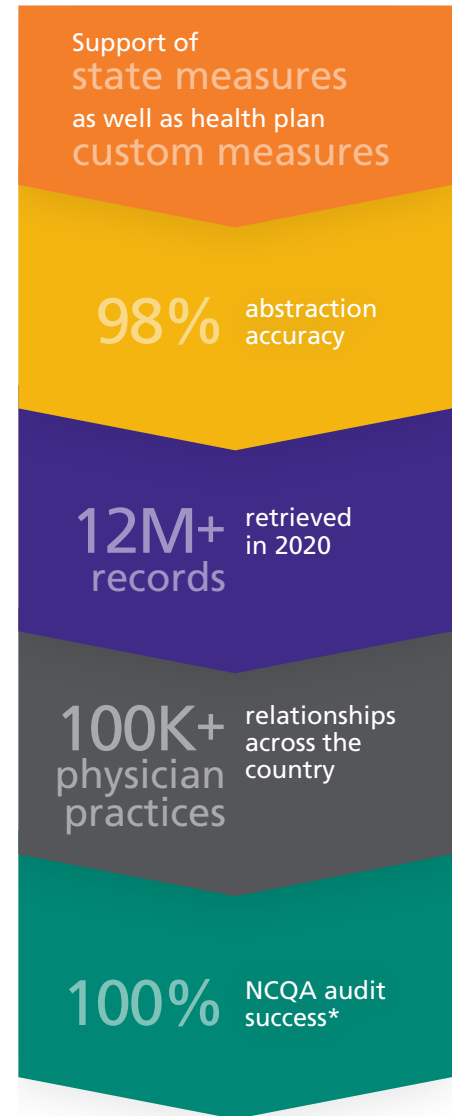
Support of
state measures
as well as health plan
custom measures

98% abstraction accuracy

12M+ records retrieved in 2020

100K+ physician practices relationships across the country

100% NCQA audit success*